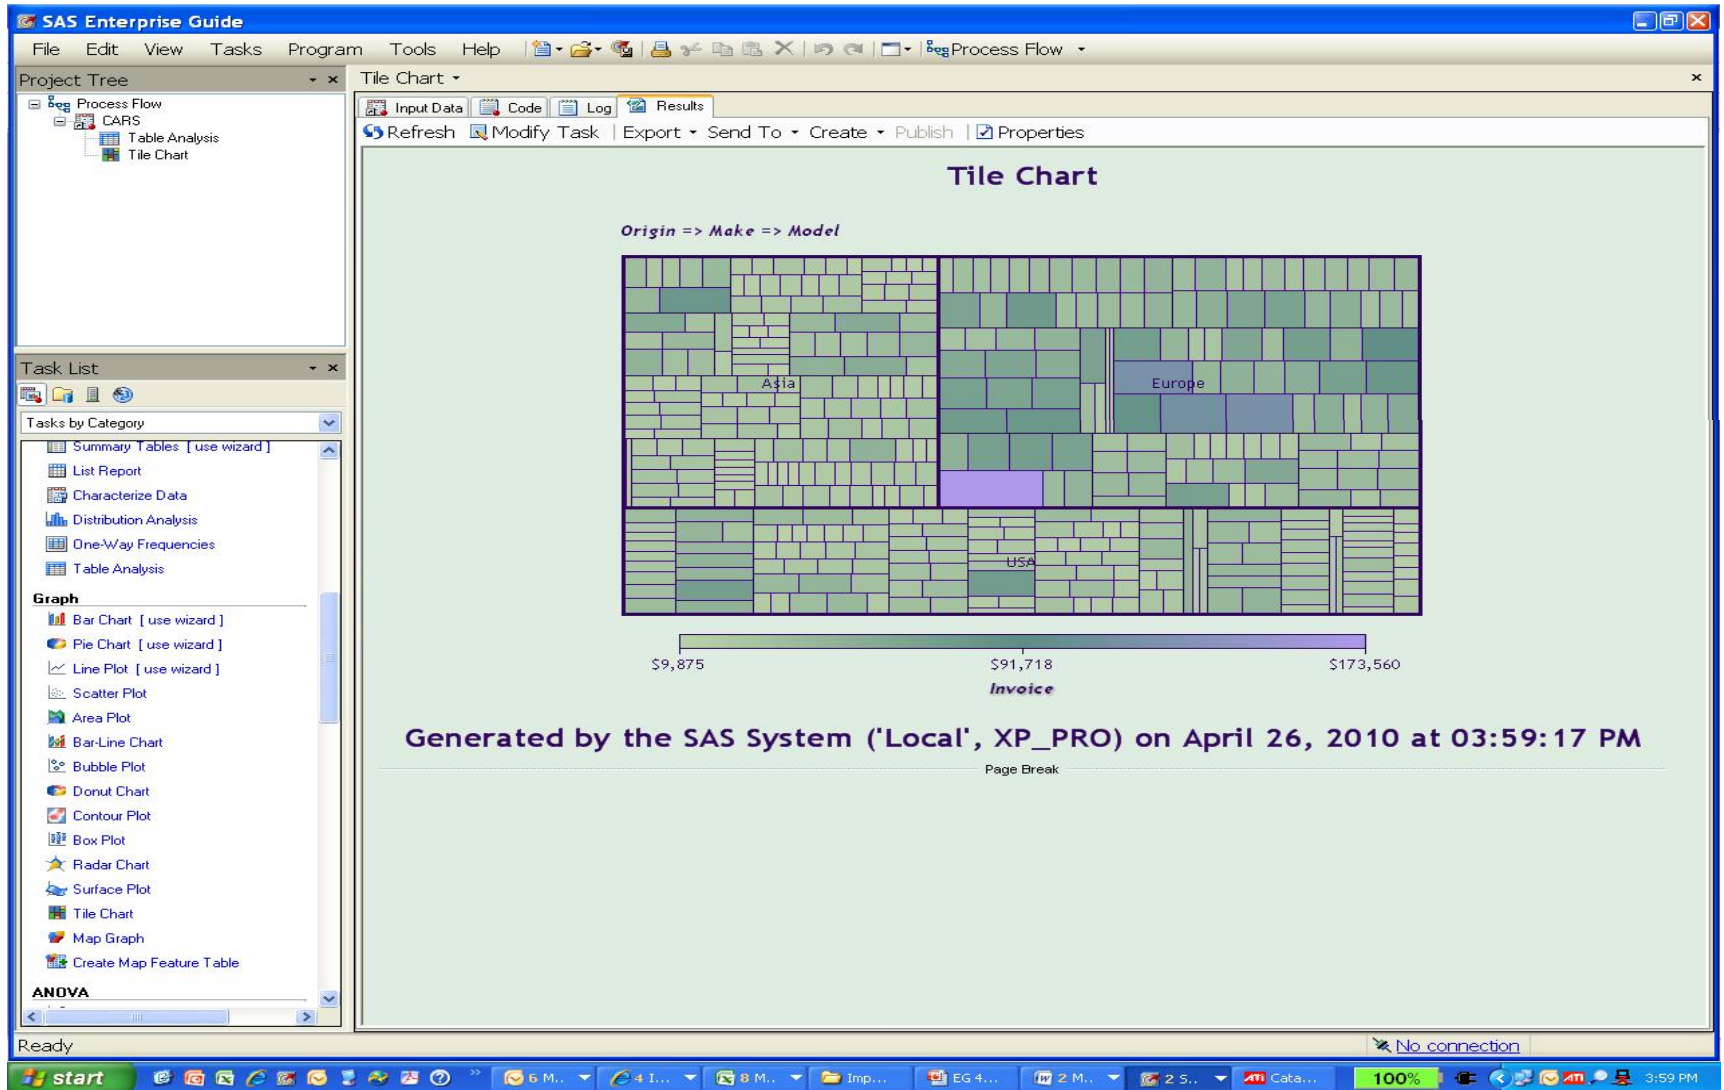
SAS Enterprise Guide

File Edit View Tasks Program Tools Help Process Flow

Project Tree

Process Flow
CARS
Table Analysis
Tile Chart

Task List

Tasks by Category

Summary Tables [ use wizard ]
List Report
Characterize Data
Distribution Analysis
One-Way Frequencies
Table Analysis

Graph
Bar Chart [ use wizard ]
Pie Chart [ use wizard ]
Line Plot [ use wizard ]
Scatter Plot
Area Plot
Bar-Line Chart
Bubble Plot
Donut Chart
Contour Plot
Box Plot
Radar Chart
Surface Plot
Tile Chart
Map Graph
Create Map Feature Table

ANOVA

Tile Chart

Input Data Code Log Results

Refresh Modify Task Export Send To Create Publish Properties

Tile Chart

Origin => Make => Model

Asia
Europe
USA

$9,875 $91,718 $173,560
Invoice

Generated by the SAS System ('Local', XP_PRO) on April 26, 2010 at 03:59:17 PM

Page Break

Ready

No connection

start 6 M... 4 I... 8 M... Imp... EG 4... 2 M... 2 S... Cata... 100% 3:59 PM